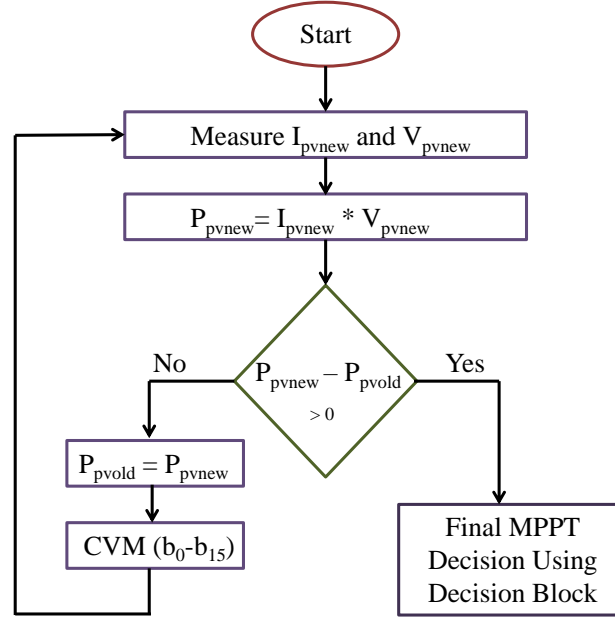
Start

Measure $I_{pvnew}$ and $V_{pvnew}$

$P_{pvnew} = I_{pvnew} * V_{pvnew}$

$P_{pvnew} - P_{pvold} > 0$

No

Yes

$P_{pvold} = P_{pvnew}$

CVM ($b_0$-$b_{15}$)

Final MPPT Decision Using Decision Block